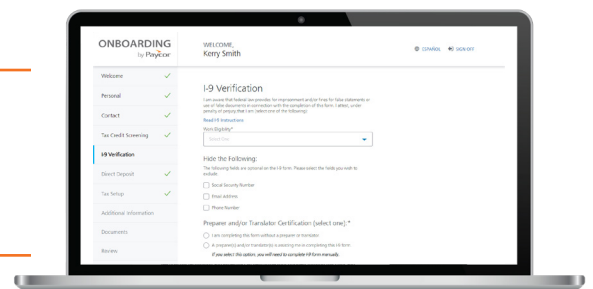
ONBOARDING
by Paylocity

WELCOME,
Kerry Smith

ESPAÑOL SIGN OUT

Welcome
Personal
Contact
Tax Credit Screening
I-9 Verification
Direct Deposit
Tax Setup
Additional Information
Documents
Review

I-9 Verification

I am aware that federal law provides for imprisonment and/or fines for false statements or use of false documents in connection with the completion of this form. I attest, under penalty of perjury that I am (select one of the following):

Read I-9 Instructions

Form Eligibility*

Select One

Hide the Following:

The following fields are optional on the I-9 form. Please select the fields you wish to exclude.

Social Security Number
Email address
Phone Number

Preparer and/or Translator Certification (select one):*

I am completing this form without a preparer or translator.
A preparer(s) and/or translator(s) is assisting me in completing this I-9 form.
If you select this option, you will need to complete I-9 form manually.